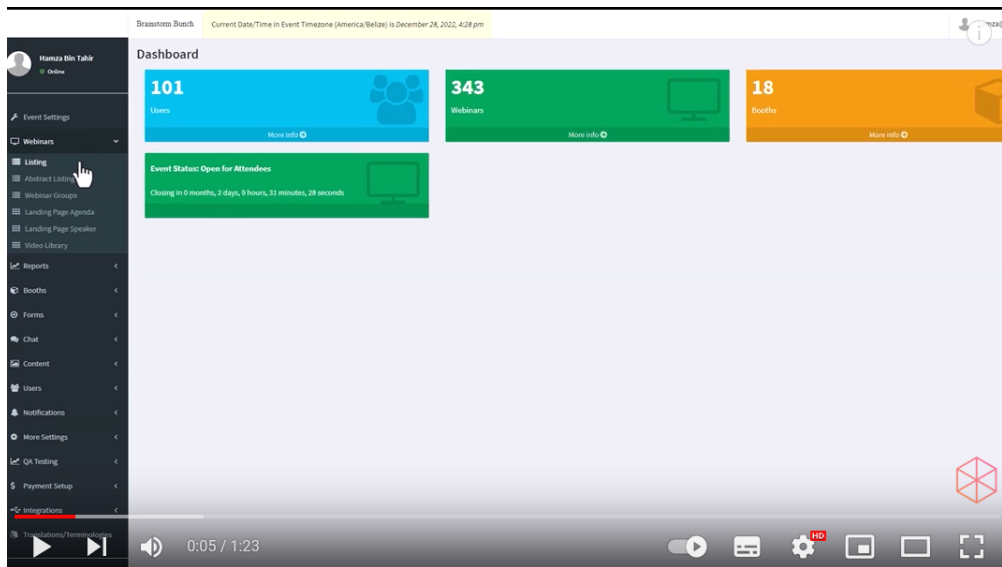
Brainstorm Bunch Current Date/Time in Event Timezone (America/Belize) is December 28, 2022, 4:28 pm

Hamza Bin Tahir
Online

Event Settings
Webinars
Listing
Abstract Listing
Webinar Groups
Landing Page Agenda
Landing Page Speaker
Video Library
Reports
Booths
Forms
Chat
Content
Users
Notifications
More Settings
QA Testing
Payment Setup
Integrations
Translations/Terminologies

Dashboard

101
Users
More info

343
Webinars
More info

18
Booths
More info

Event Status: Open for Attendees
Closing in 0 months, 2 days, 9 hours, 31 minutes, 28 seconds

0:05 / 1:23
HD